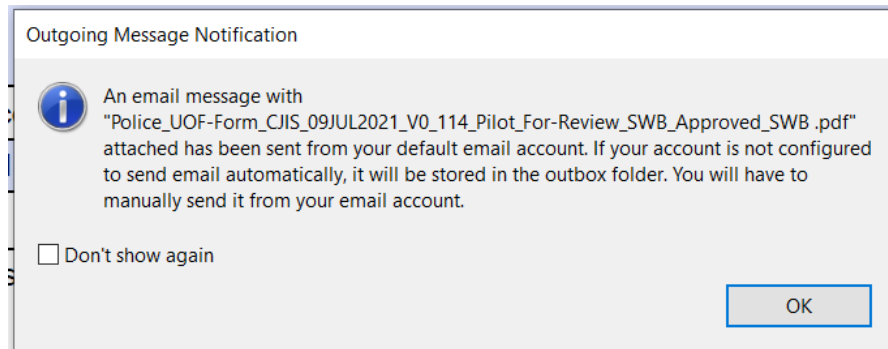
Outgoing Message Notification

An email message with "Police_UOF-Form_CJIS_09JUL2021_V0_114_Pilot_For-Review_SWB_Approved_SWB .pdf" attached has been sent from your default email account. If your account is not configured to send email automatically, it will be stored in the outbox folder. You will have to manually send it from your email account.

Don't show again

OK